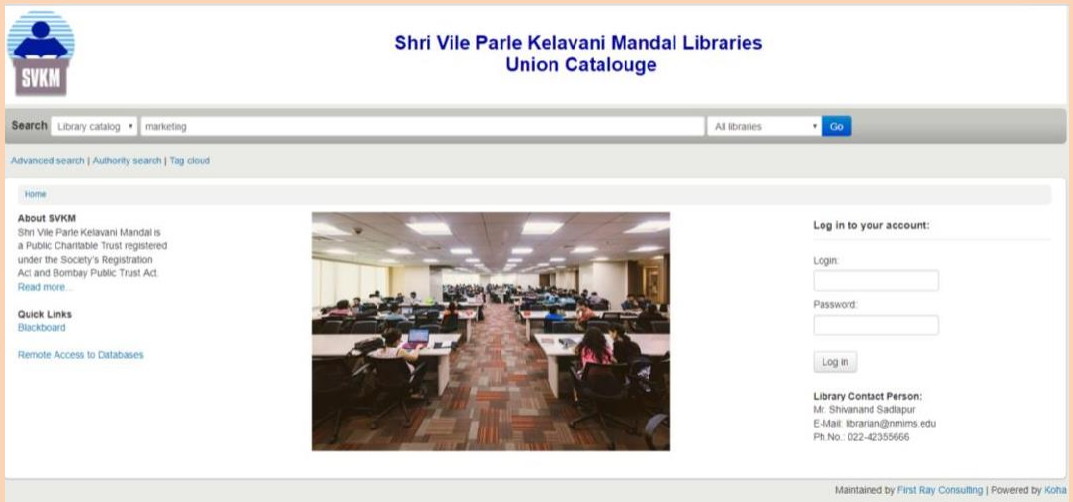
SVKM

Shri Vile Parle Kelavani Mandal Libraries
Union Catalouge

Search Library catalog marketing All libraries Go

Advanced search | Authority search | Tag cloud

Home

About SVKM
Shri Vile Parle Kelavani Mandal is a Public Charitable Trust registered under the Society's Registration Act and Bombay Public Trust Act.
Read more...

Quick Links
Blackboard

Remote Access to Databases

Log in to your account:

Login:

Password:

Log in

Library Contact Person:
Mr. Shivanand Sadlapur
E-Mail: librarian@nmims.edu
Ph.No.: 022-42355666

Maintained by First Ray Consulting | Powered by Koha